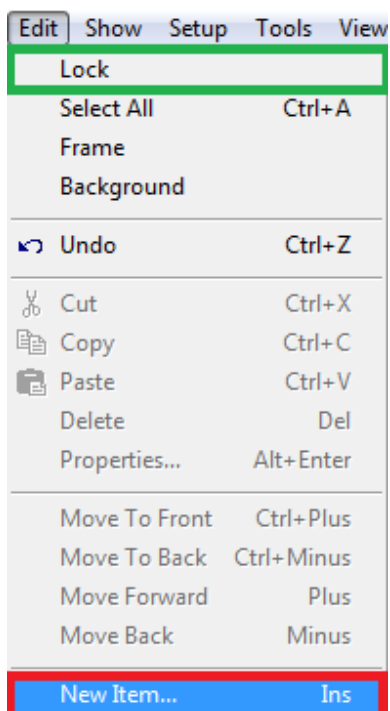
Edit Show Setup Tools View

Lock
Select All Ctrl+A
Frame
Background

Undo Ctrl+Z

Cut Ctrl+X
Copy Ctrl+C
Paste Ctrl+V
Delete Del
Properties... Alt+Enter

Move To Front Ctrl+Plus
Move To Back Ctrl+Minus
Move Forward Plus
Move Back Minus

New Item... Ins